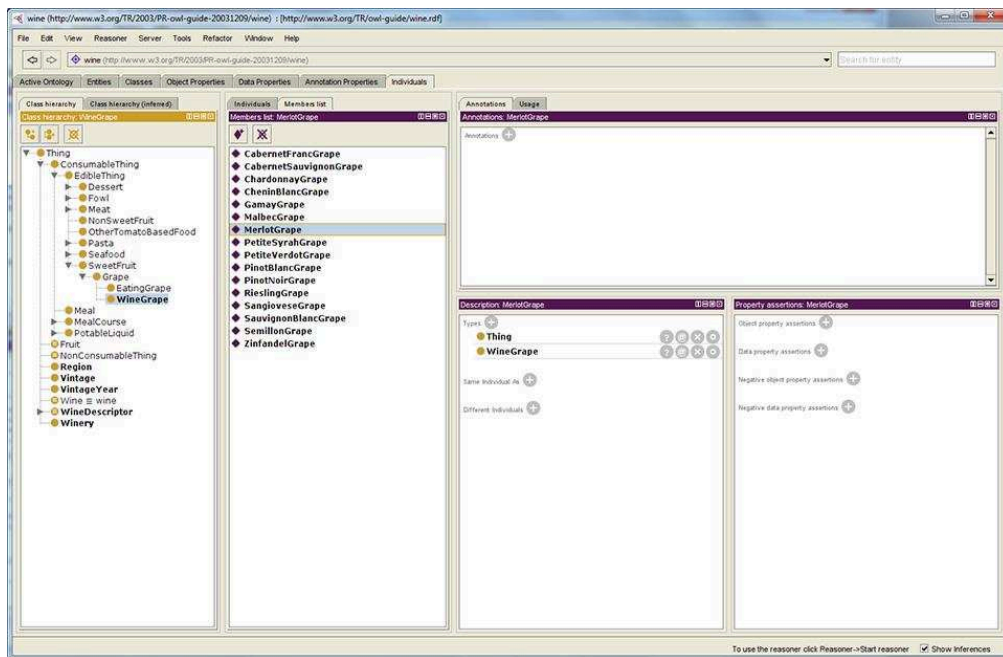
wine (http://www.w3.org/TR/2003/PR-owl-guide-20031209/wine) : [http://www.w3.org/TR/owl-guide/wine.rdf]

File Edit View Reasoner Server Tools Refactor Window Help

wine (http://www.w3.org/TR/2003/PR-owl-guide-20031209/wine)

Search for entity

Active Ontology Entities Classes Object Properties Data Properties Annotation Properties Individuals

Class hierarchy Class hierarchy (inferred)

Class hierarchy: WineGrape

Thing
ConsumableThing
EdibleThing
Dessert
Fowl
Meat
NonSweetFruit
OtherTomatoBasedFood
Pasta
Seafood
SweetFruit
Grape
EatingGrape
WineGrape
Meal
MealCourse
PotableLiquid
Fruit
NonConsumableThing
Region
Vintage
VintageYear
Wine ≡ wine
WineDescriptor
Winery

Individuals Members list

Members list: MerlotGrape

CabernetFrancGrape
CabernetSauvignonGrape
ChardonnayGrape
CheninBlancGrape
GamayGrape
MalbecGrape
MerlotGrape
PetiteSyrahGrape
PetiteVerdotGrape
PinotBlancGrape
PinotNoirGrape
RieslingGrape
SangioveseGrape
SauvignonBlancGrape
SemillonGrape
ZinfandelGrape

Annotations Usage

Annotations: MerlotGrape

Annotations

Description: MerlotGrape

Types
Thing
WineGrape

Same Individual As

Different Individuals

Property assertions: MerlotGrape

Object property assertions

Data property assertions

Negative object property assertions

Negative data property assertions

To use the reasoner click Reasoner->Start reasoner Show Inferences